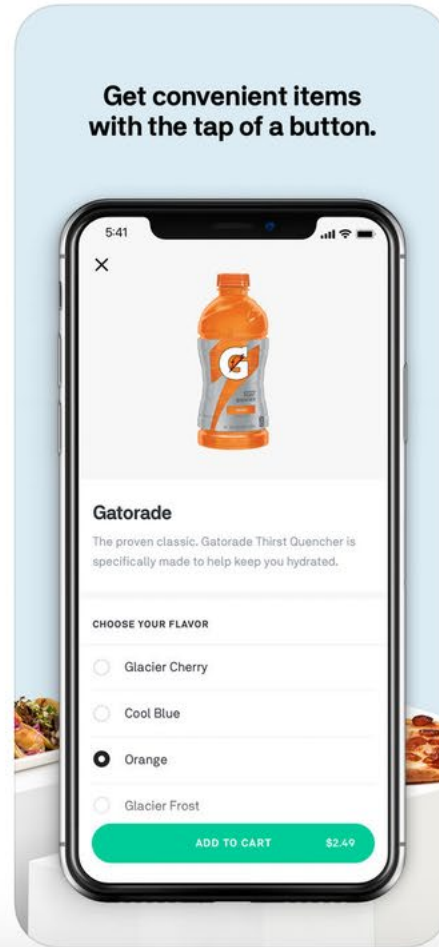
Get convenient items with the tap of a button.

5:41

×

Gatorade

The proven classic. Gatorade Thirst Quencher is specifically made to help keep you hydrated.

CHOOSE YOUR FLAVOR

Glacier Cherry

Cool Blue

Orange

Glacier Frost

ADD TO CART $2.49